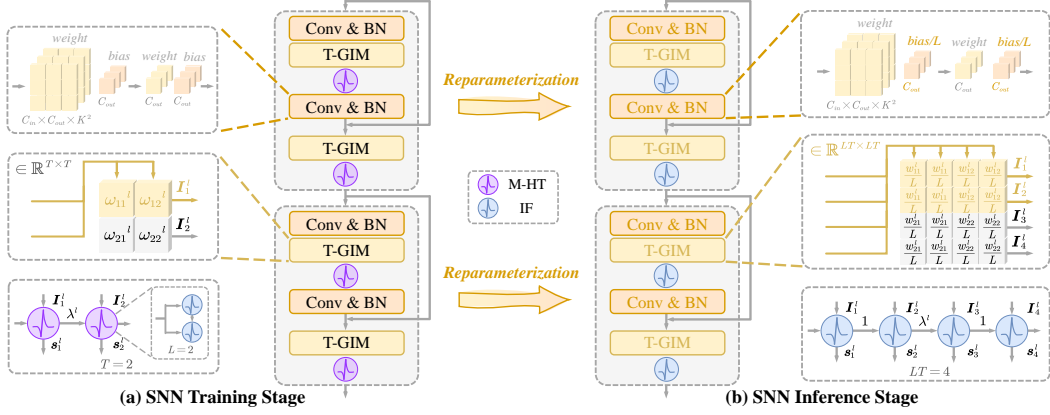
weight

bias

weight

bias

$C_{in} \times C_{out} \times K^2$

$C_{out}$

$C_{out}$

$C_{out}$

Conv & BN

T-GIM

Conv & BN

T-GIM

Reparameterization

Conv & BN

T-GIM

Conv & BN

T-GIM

weight

bias/L

weight

bias/L

$C_{in} \times C_{out} \times K^2$

$C_{out}$

$C_{out}$

$C_{out}$

$\in \mathbb{R}^{T \times T}$

$\omega_{11}{}^l$

$\omega_{12}{}^l$

$\boldsymbol{I}_1^l$

$\omega_{21}{}^l$

$\omega_{22}{}^l$

$\boldsymbol{I}_2^l$

M-HT

IF

$\in \mathbb{R}^{LT \times LT}$

$\frac{w_{11}^l}{L}$ $\frac{w_{11}^l}{L}$ $\frac{w_{12}^l}{L}$ $\frac{w_{12}^l}{L}$

$\frac{w_{11}^l}{L}$ $\frac{w_{11}^l}{L}$ $\frac{w_{12}^l}{L}$ $\frac{w_{12}^l}{L}$

$\frac{w_{21}^l}{L}$ $\frac{w_{21}^l}{L}$ $\frac{w_{22}^l}{L}$ $\frac{w_{22}^l}{L}$

$\frac{w_{21}^l}{L}$ $\frac{w_{21}^l}{L}$ $\frac{w_{22}^l}{L}$ $\frac{w_{22}^l}{L}$

$\boldsymbol{I}_1^l$

$\boldsymbol{I}_2^l$

$\boldsymbol{I}_3^l$

$\boldsymbol{I}_4^l$

Conv & BN

T-GIM

Conv & BN

T-GIM

Reparameterization

Conv & BN

T-GIM

Conv & BN

T-GIM

$\boldsymbol{I}_1^l$

$\lambda^l$

$\boldsymbol{I}_2^l$

$\boldsymbol{s}_1^l$

$\boldsymbol{s}_2^l$

$L=2$

$T=2$

$\boldsymbol{I}_1^l$

1

$\boldsymbol{I}_2^l$

$\lambda^l$

$\boldsymbol{I}_3^l$

1

$\boldsymbol{I}_4^l$

$\boldsymbol{s}_1^l$

$\boldsymbol{s}_2^l$

$\boldsymbol{s}_3^l$

$\boldsymbol{s}_4^l$

$LT=4$

(a) SNN Training Stage

(b) SNN Inference Stage